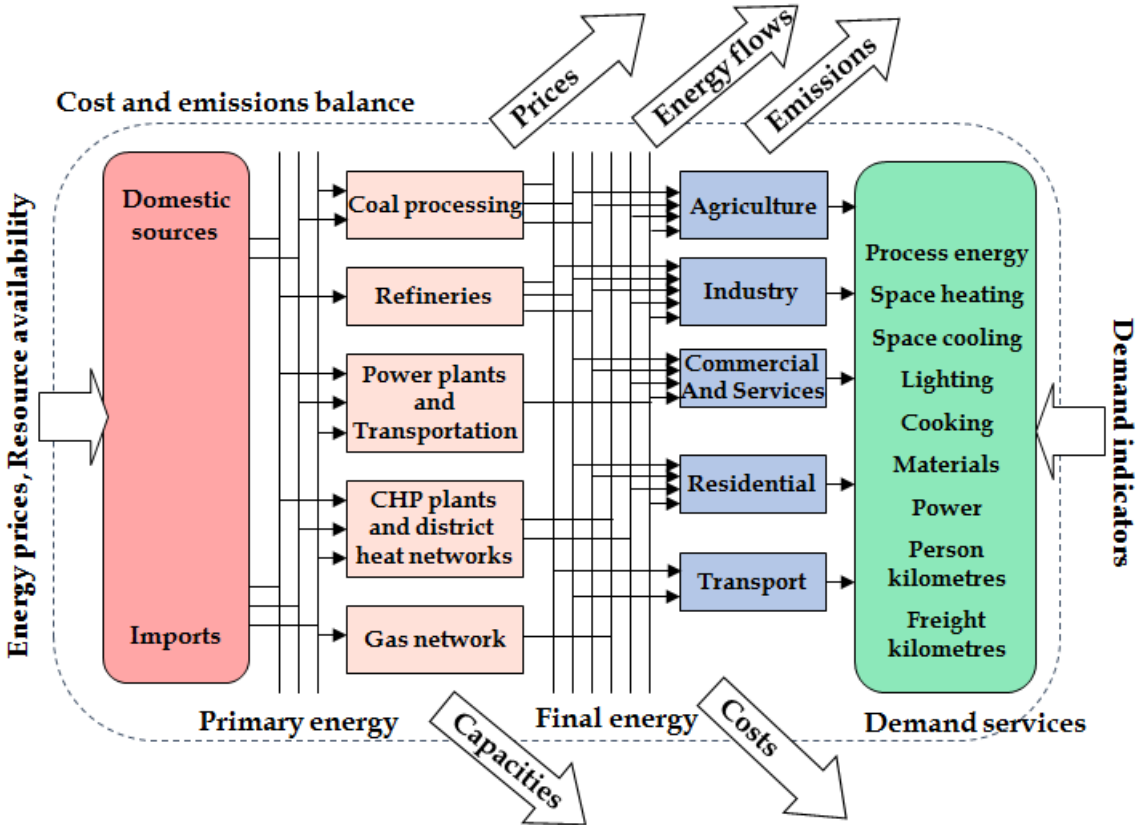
Prices

Energy flows

Emissions

Cost and emissions balance

Energy prices, Resource availability

Domestic sources

Imports

Coal processing

Refineries

Power plants and Transportation

CHP plants and district heat networks

Gas network

Agriculture

Industry

Commercial And Services

Residential

Transport

Process energy

Space heating

Space cooling

Lighting

Cooking

Materials

Power

Person kilometres

Freight kilometres

Demand indicators

Primary energy

Final energy

Demand services

Capacities

Costs